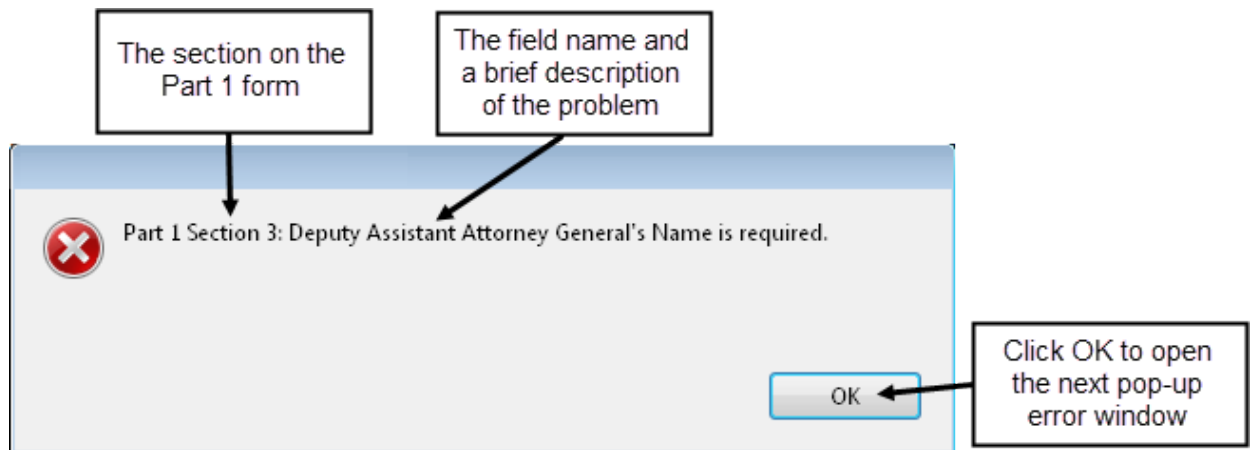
The section on the Part 1 form

The field name and a brief description of the problem

Part 1 Section 3: Deputy Assistant Attorney General's Name is required.

OK

Click OK to open the next pop-up error window